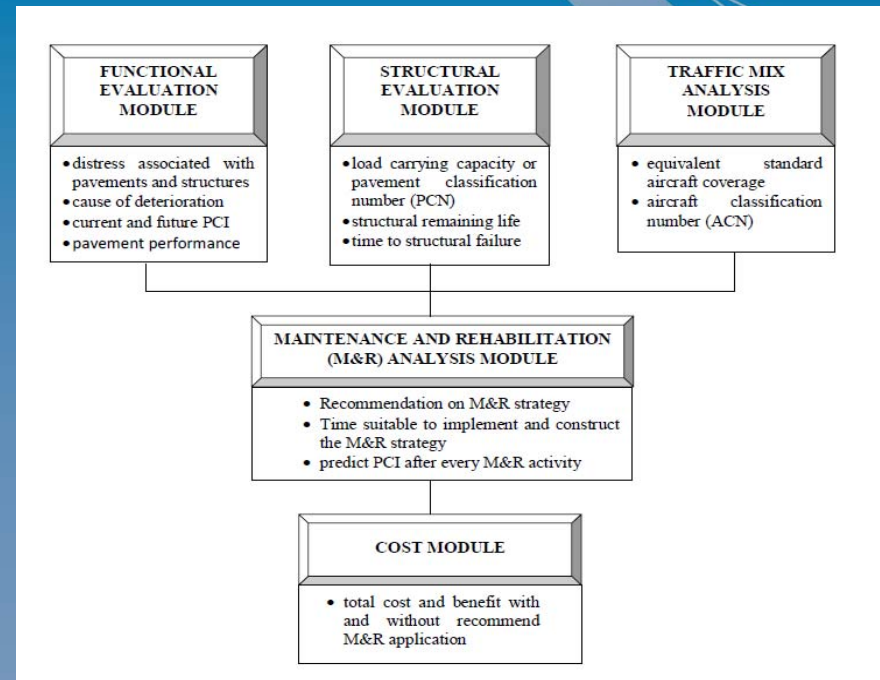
FUNCTIONAL EVALUATION MODULE

• distress associated with pavements and structures
• cause of deterioration
• current and future PCI
• pavement performance

STRUCTURAL EVALUATION MODULE

• load carrying capacity or pavement classification number (PCN)
• structural remaining life
• time to structural failure

TRAFFIC MIX ANALYSIS MODULE

• equivalent standard aircraft coverage
• aircraft classification number (ACN)

MAINTENANCE AND REHABILITATION (M&R) ANALYSIS MODULE

• Recommendation on M&R strategy
• Time suitable to implement and construct the M&R strategy
• predict PCI after every M&R activity

COST MODULE

• total cost and benefit with and without recommend M&R application